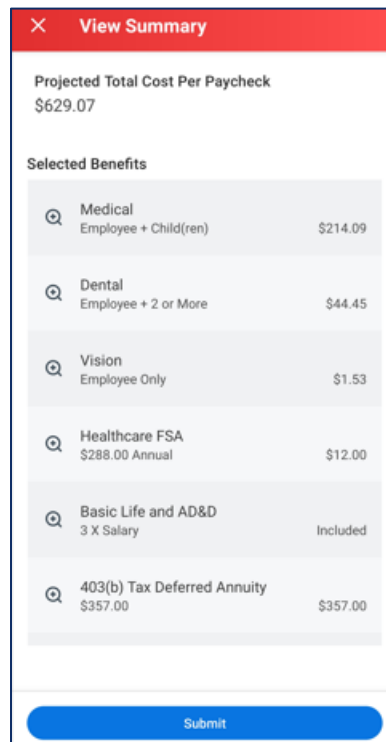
× View Summary

Projected Total Cost Per Paycheck
$629.07

Selected Benefits

Medical
Employee + Child(ren) $214.09

Dental
Employee + 2 or More $44.45

Vision
Employee Only $1.53

Healthcare FSA
$288.00 Annual $12.00

Basic Life and AD&D
3 X Salary Included

403(b) Tax Deferred Annuity
$357.00 $357.00

Submit